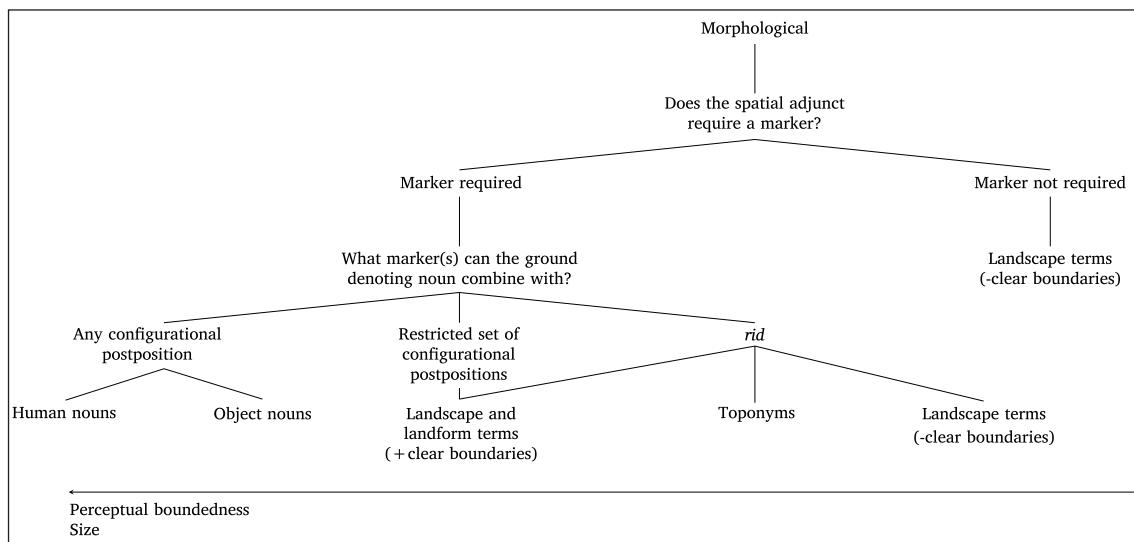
Morphological

Does the spatial adjunct require a marker?

Marker required

Marker not required

What marker(s) can the ground denoting noun combine with?

Landscape terms (-clear boundaries)

Any configurational postposition

Restricted set of configurational postpositions

*rid*

Human nouns

Object nouns

Landscape and landform terms (+clear boundaries)

Toponyms

Landscape terms (-clear boundaries)

Perceptual boundedness
Size